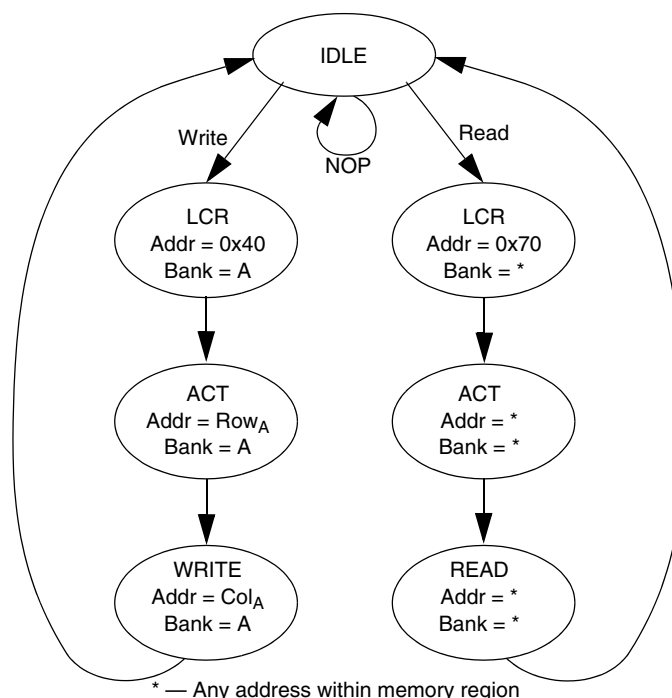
IDLE

Write

NOP

Read

LCR
Addr = 0x40
Bank = A

LCR
Addr = 0x70
Bank = *

ACT
Addr = $Row_A$
Bank = A

ACT
Addr = *
Bank = *

WRITE
Addr = $Col_A$
Bank = A

READ
Addr = *
Bank = *

* — Any address within memory region